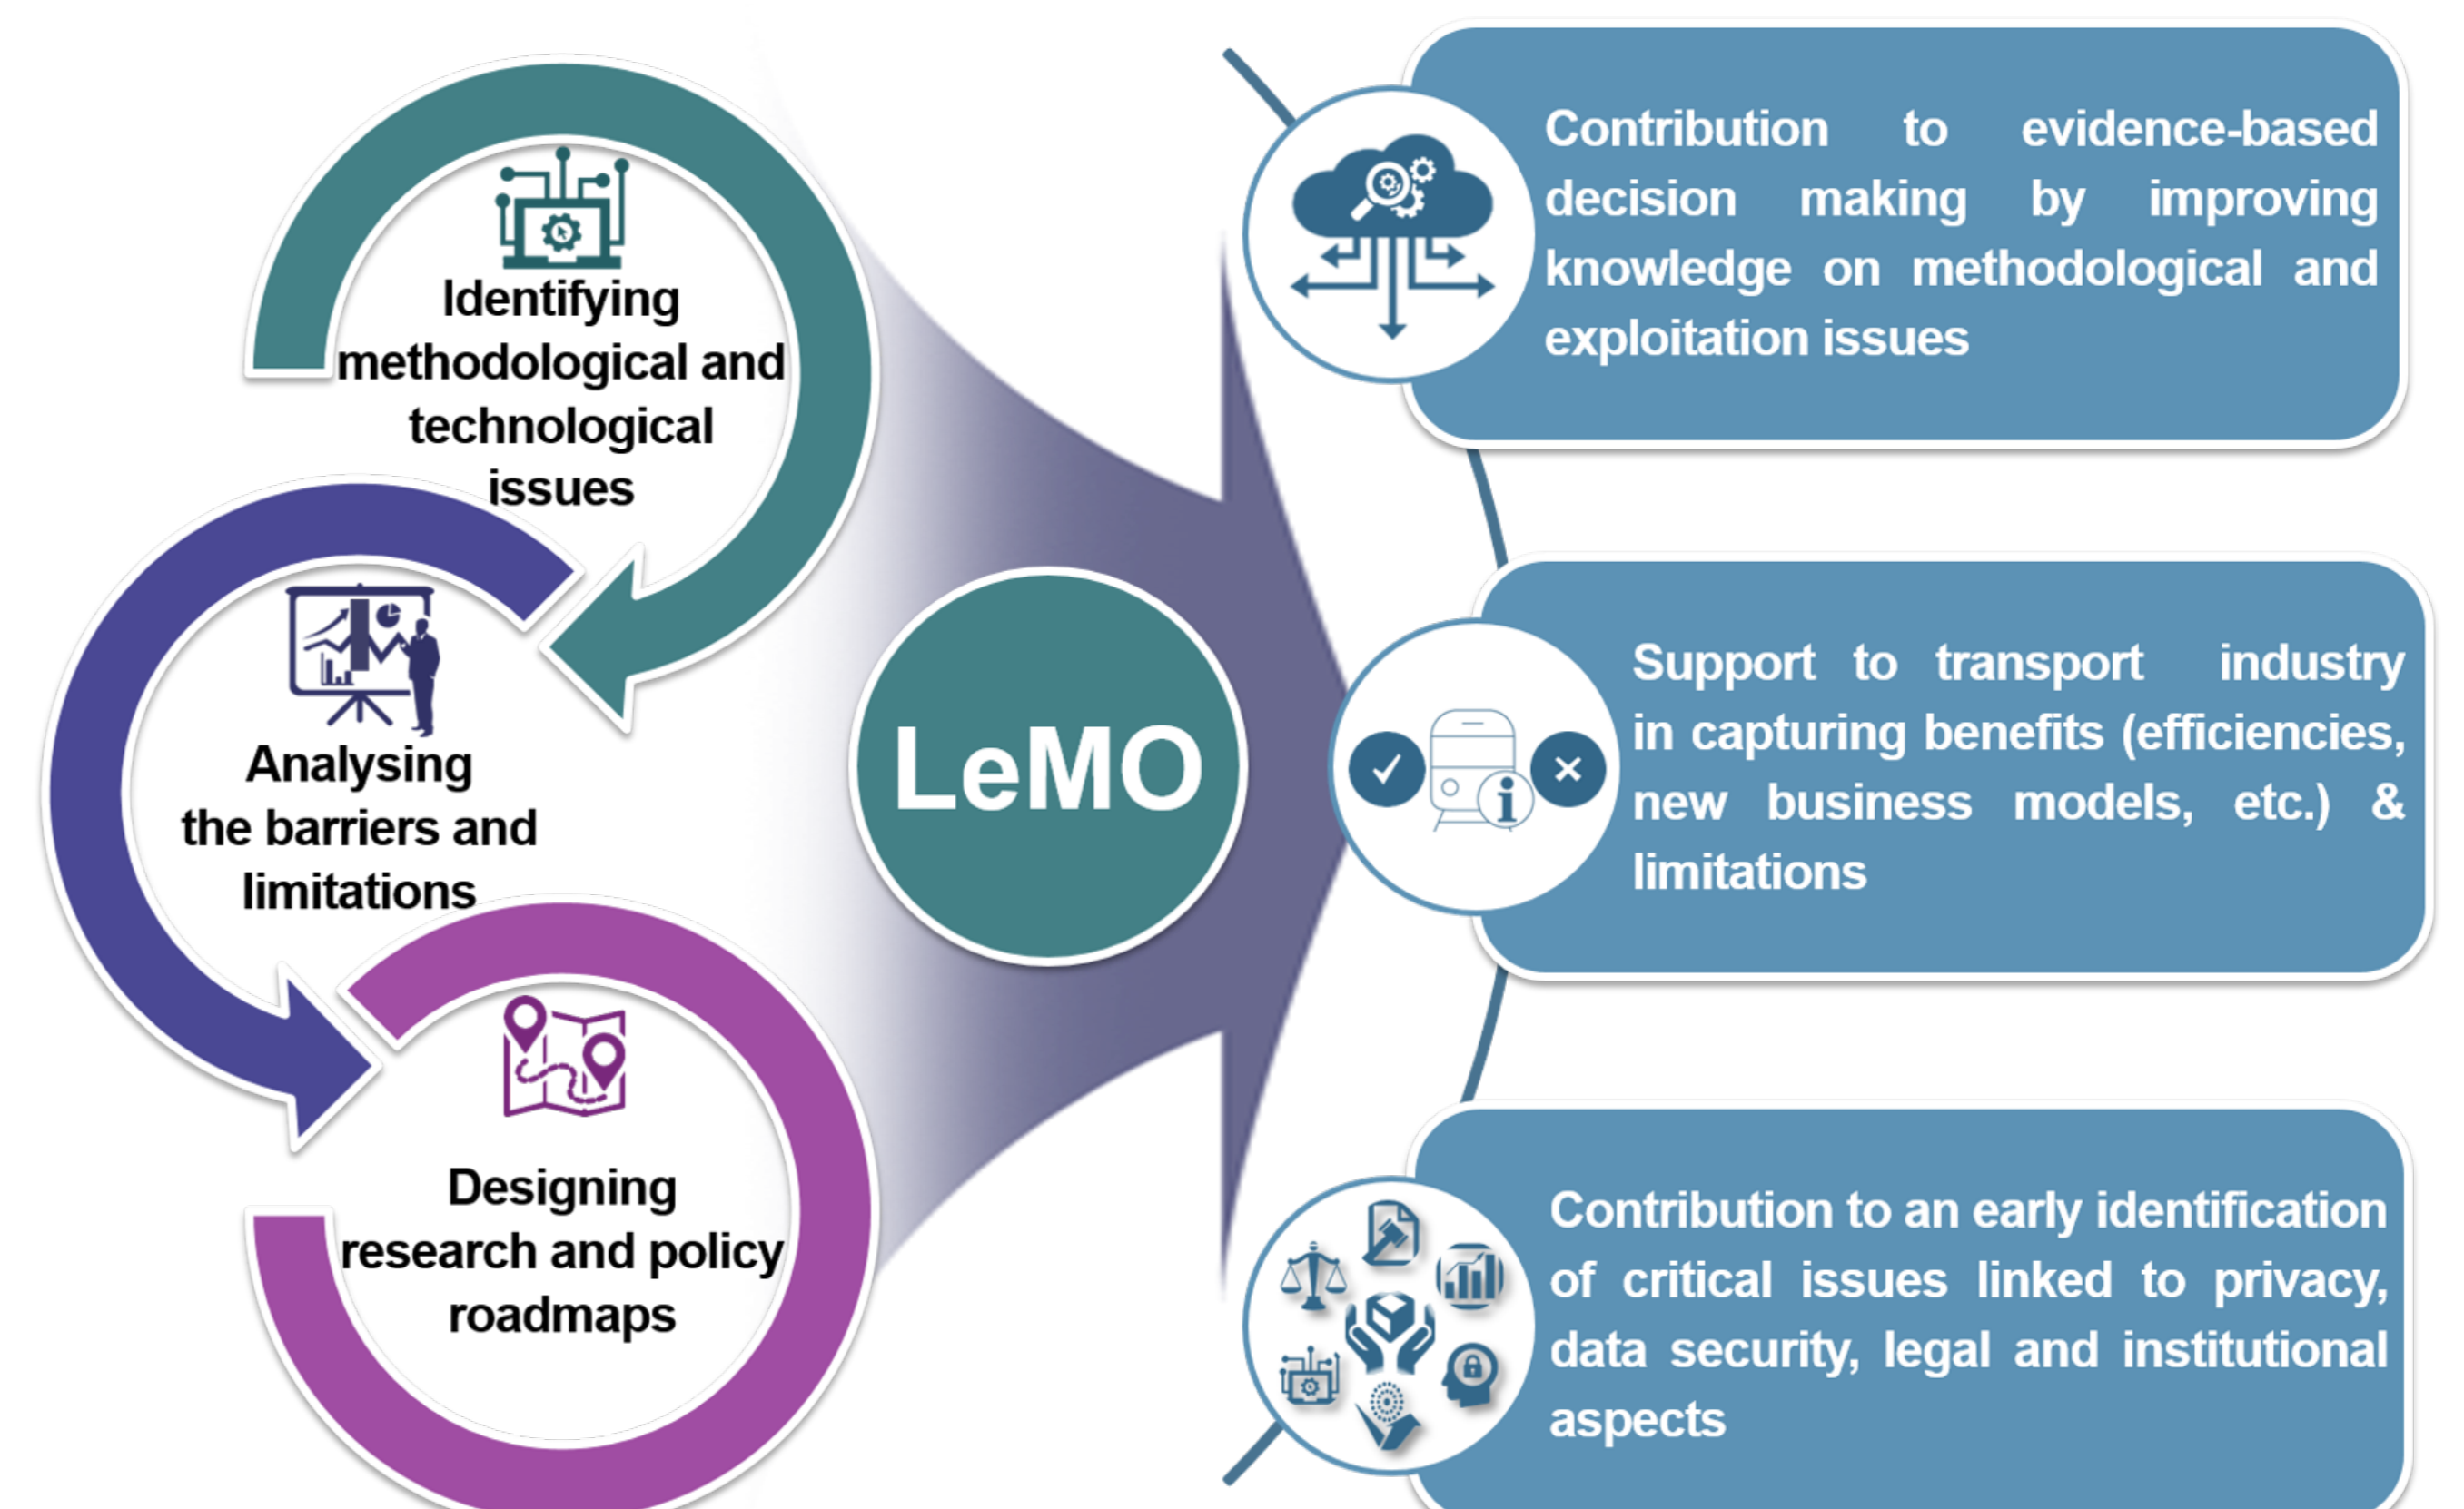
Identifying methodological and technological issues

Analysing the barriers and limitations

Designing research and policy roadmaps

LeMO

Contribution to evidence-based decision making by improving knowledge on methodological and exploitation issues

Support to transport industry in capturing benefits (efficiencies, new business models, etc.) & limitations

Contribution to an early identification of critical issues linked to privacy, data security, legal and institutional aspects